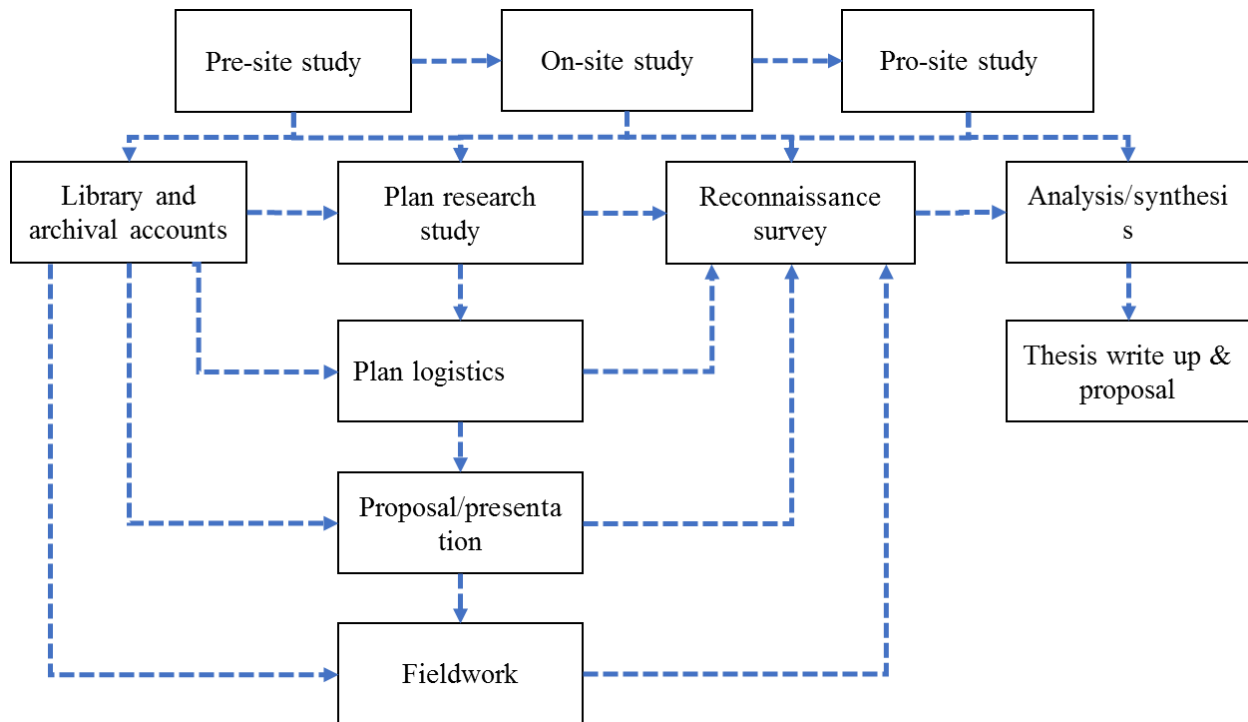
Pre-site study

On-site study

Pro-site study

Library and archival accounts

Plan research study

Reconnaissance survey

Analysis/synthesi s

Thesis write up & proposal

Plan logistics

Proposal/presenta tion

Fieldwork